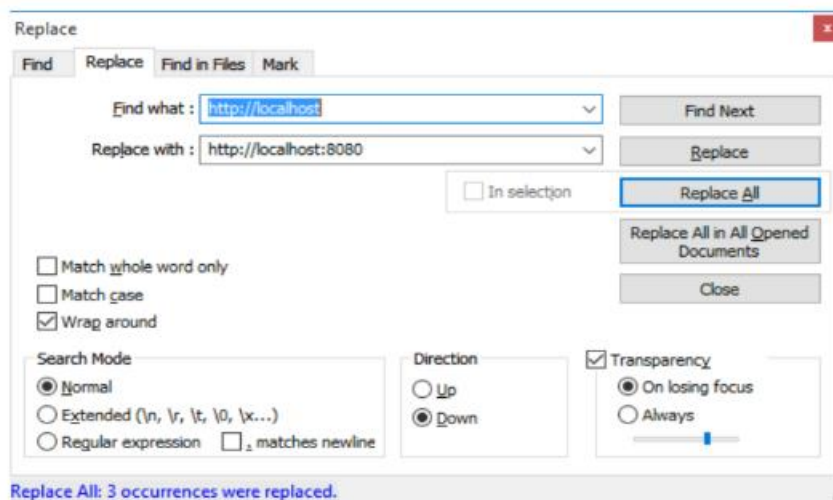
Replace

Find | Replace | Find in Files | Mark

Find what : http://localhost

Replace with : http://localhost:8080

Find Next

Replace

In selection

Replace All

Replace All in All Opened Documents

Close

Match whole word only

Match case

Wrap around

Search Mode

Normal

Extended (\n, \r, \t, \0, \x...)

Regular expression

. matches newline

Direction

Up

Down

Transparency

On losing focus

Always

Replace All: 3 occurrences were replaced.